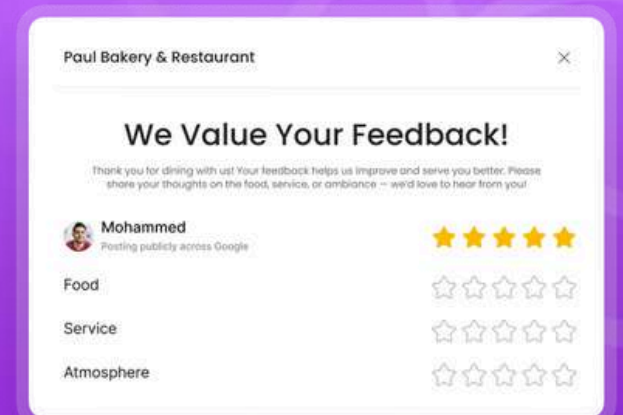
Paul Bakery & Restaurant

×

We Value Your Feedback!

Thank you for dining with us! Your feedback helps us improve and serve you better. Please share your thoughts on the food, service, or ambiance — we'd love to hear from you!

Mohammed
Posting publicly across Google

Food

Service

Atmosphere